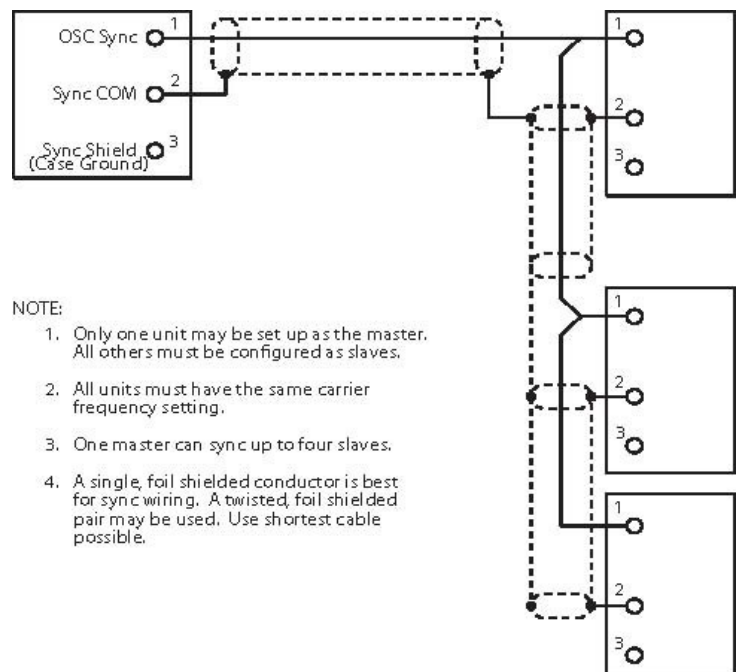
OSC Sync 1

Sync COM 2

Sync Shield (Case Ground) 3

1

2

3

1

2

3

1

2

3

NOTE:

1. Only one unit may be set up as the master. All others must be configured as slaves.

2. All units must have the same carrier frequency setting.

3. One master can sync up to four slaves.

4. A single, foil shielded conductor is best for sync wiring. A twisted, foil shielded pair may be used. Use shortest cable possible.